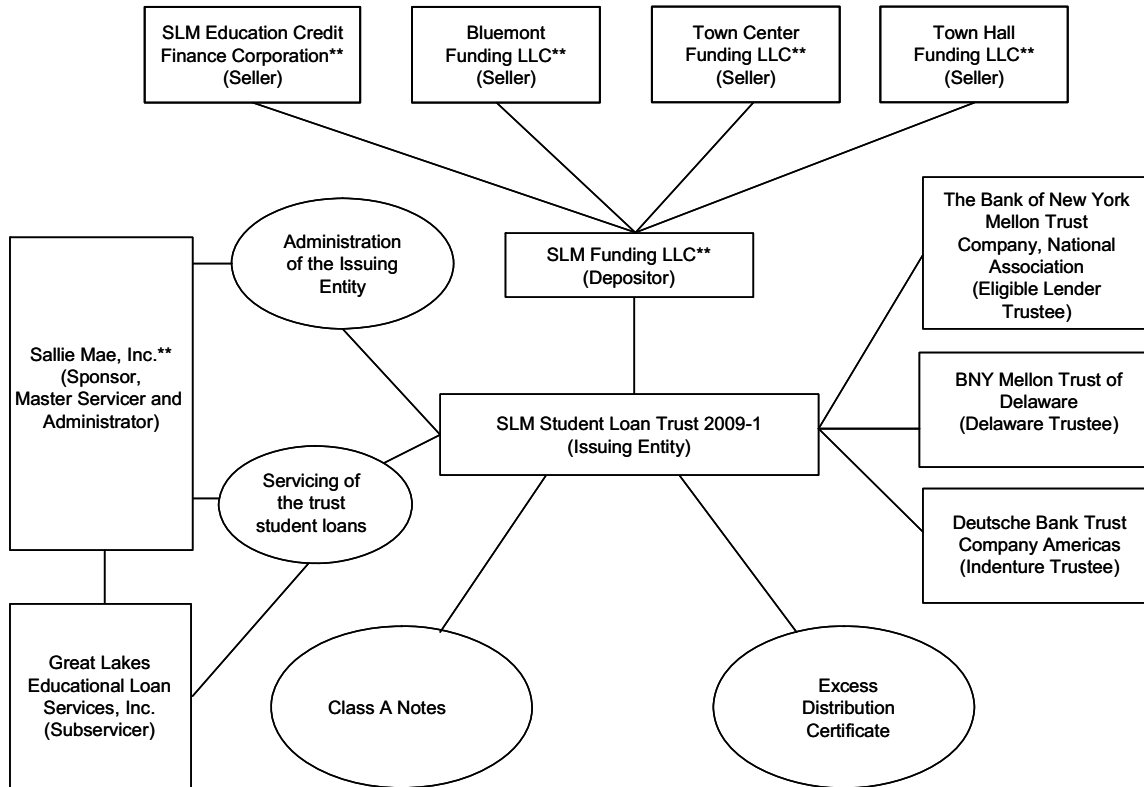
SLM Education Credit Finance Corporation** (Seller)

Bluemont Funding LLC** (Seller)

Town Center Funding LLC** (Seller)

Town Hall Funding LLC** (Seller)

Administration of the Issuing Entity

SLM Funding LLC** (Depositor)

The Bank of New York Mellon Trust Company, National Association (Eligible Lender Trustee)

Sallie Mae, Inc.** (Sponsor, Master Servicer and Administrator)

SLM Student Loan Trust 2009-1 (Issuing Entity)

BNY Mellon Trust of Delaware (Delaware Trustee)

Servicing of the trust student loans

Deutsche Bank Trust Company Americas (Indenture Trustee)

Great Lakes Educational Loan Services, Inc. (Subservicer)

Class A Notes

Excess Distribution Certificate